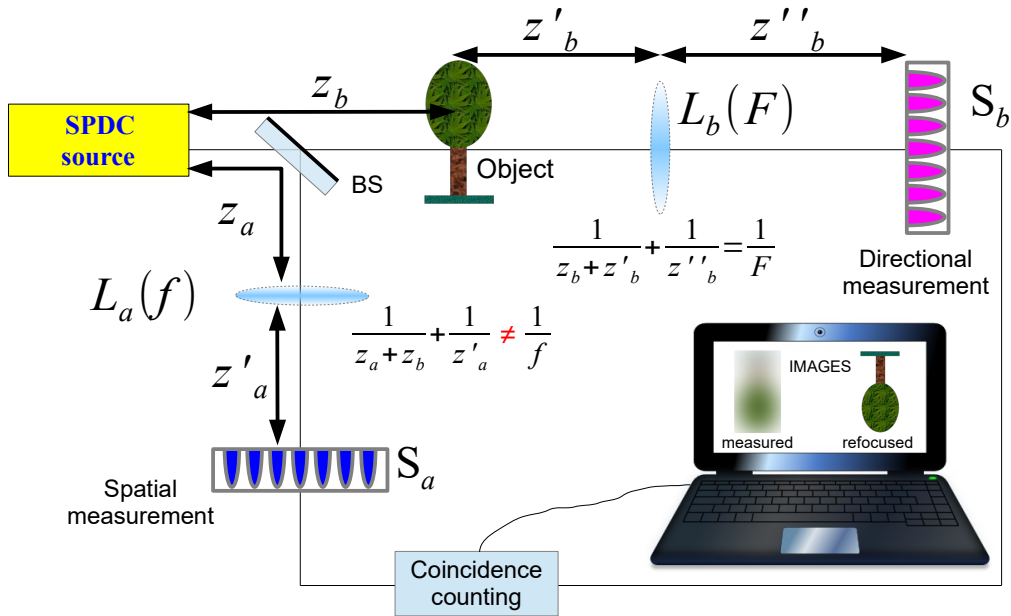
SPDC source

$z_b$

$z'_b$

$z''_b$

BS

Object

$L_b(F)$

$S_b$

$z_a$

$\frac{1}{z_b+z'_b}+\frac{1}{z''_b}=\frac{1}{F}$

Directional measurement

$L_a(f)$

$\frac{1}{z_a+z_b}+\frac{1}{z'_a}\neq\frac{1}{f}$

$z'_a$

IMAGES

measured

refocused

$S_a$

Spatial measurement

Coincidence counting